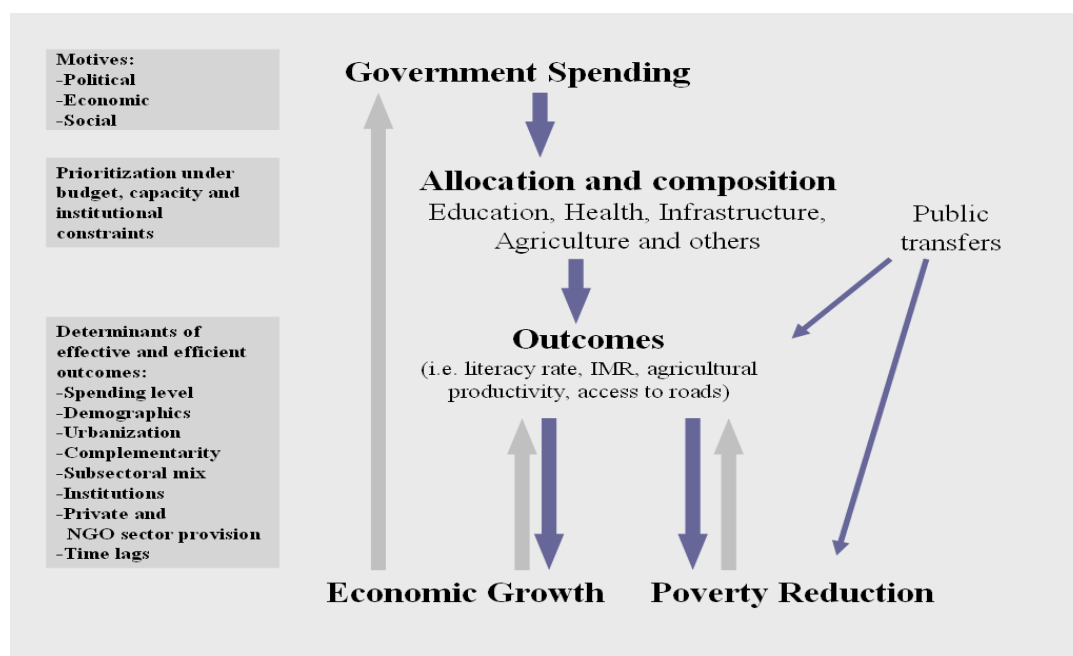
Motives:
-Political
-Economic
-Social

Prioritization under budget, capacity and institutional constraints

Determinants of effective and efficient outcomes:
-Spending level
-Demographics
-Urbanization
-Complementarity
-Subsectoral mix
-Institutions
-Private and NGO sector provision
-Time lags

Government Spending

Allocation and composition
Education, Health, Infrastructure, Agriculture and others

Public transfers

Outcomes
(i.e. literacy rate, IMR, agricultural productivity, access to roads)

Economic Growth

Poverty Reduction